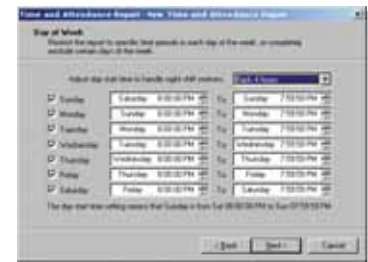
Time and Attendance Report - New Time and Attendance Report

Day of Week
Restrict the report to specific time periods in each day of the week, or completely exclude certain days of the week.

Adjust day start time to handle night shift workers: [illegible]

| | | | | |
|---|---|---|---|---|
| Sunday | Saturday 8:00:00 PM | To | Sunday 7:59:59 PM | |
| Monday | Sunday 8:00:00 PM | To | Monday 7:59:59 PM | |
| Tuesday | Monday 8:00:00 PM | To | Tuesday 7:59:59 PM | |
| Wednesday | Tuesday 8:00:00 PM | To | Wednesday 7:59:59 PM | |
| Thursday | Wednesday 8:00:00 PM | To | Thursday 7:59:59 PM | |
| Friday | Thursday 8:00:00 PM | To | Friday 7:59:59 PM | |
| Saturday | Friday 8:00:00 PM | To | Saturday 7:59:59 PM | |

The day start time setting means that Sunday is from Sat 08:00:00 PM to Sun 07:59:59 PM

< Back | Next > | Cancel